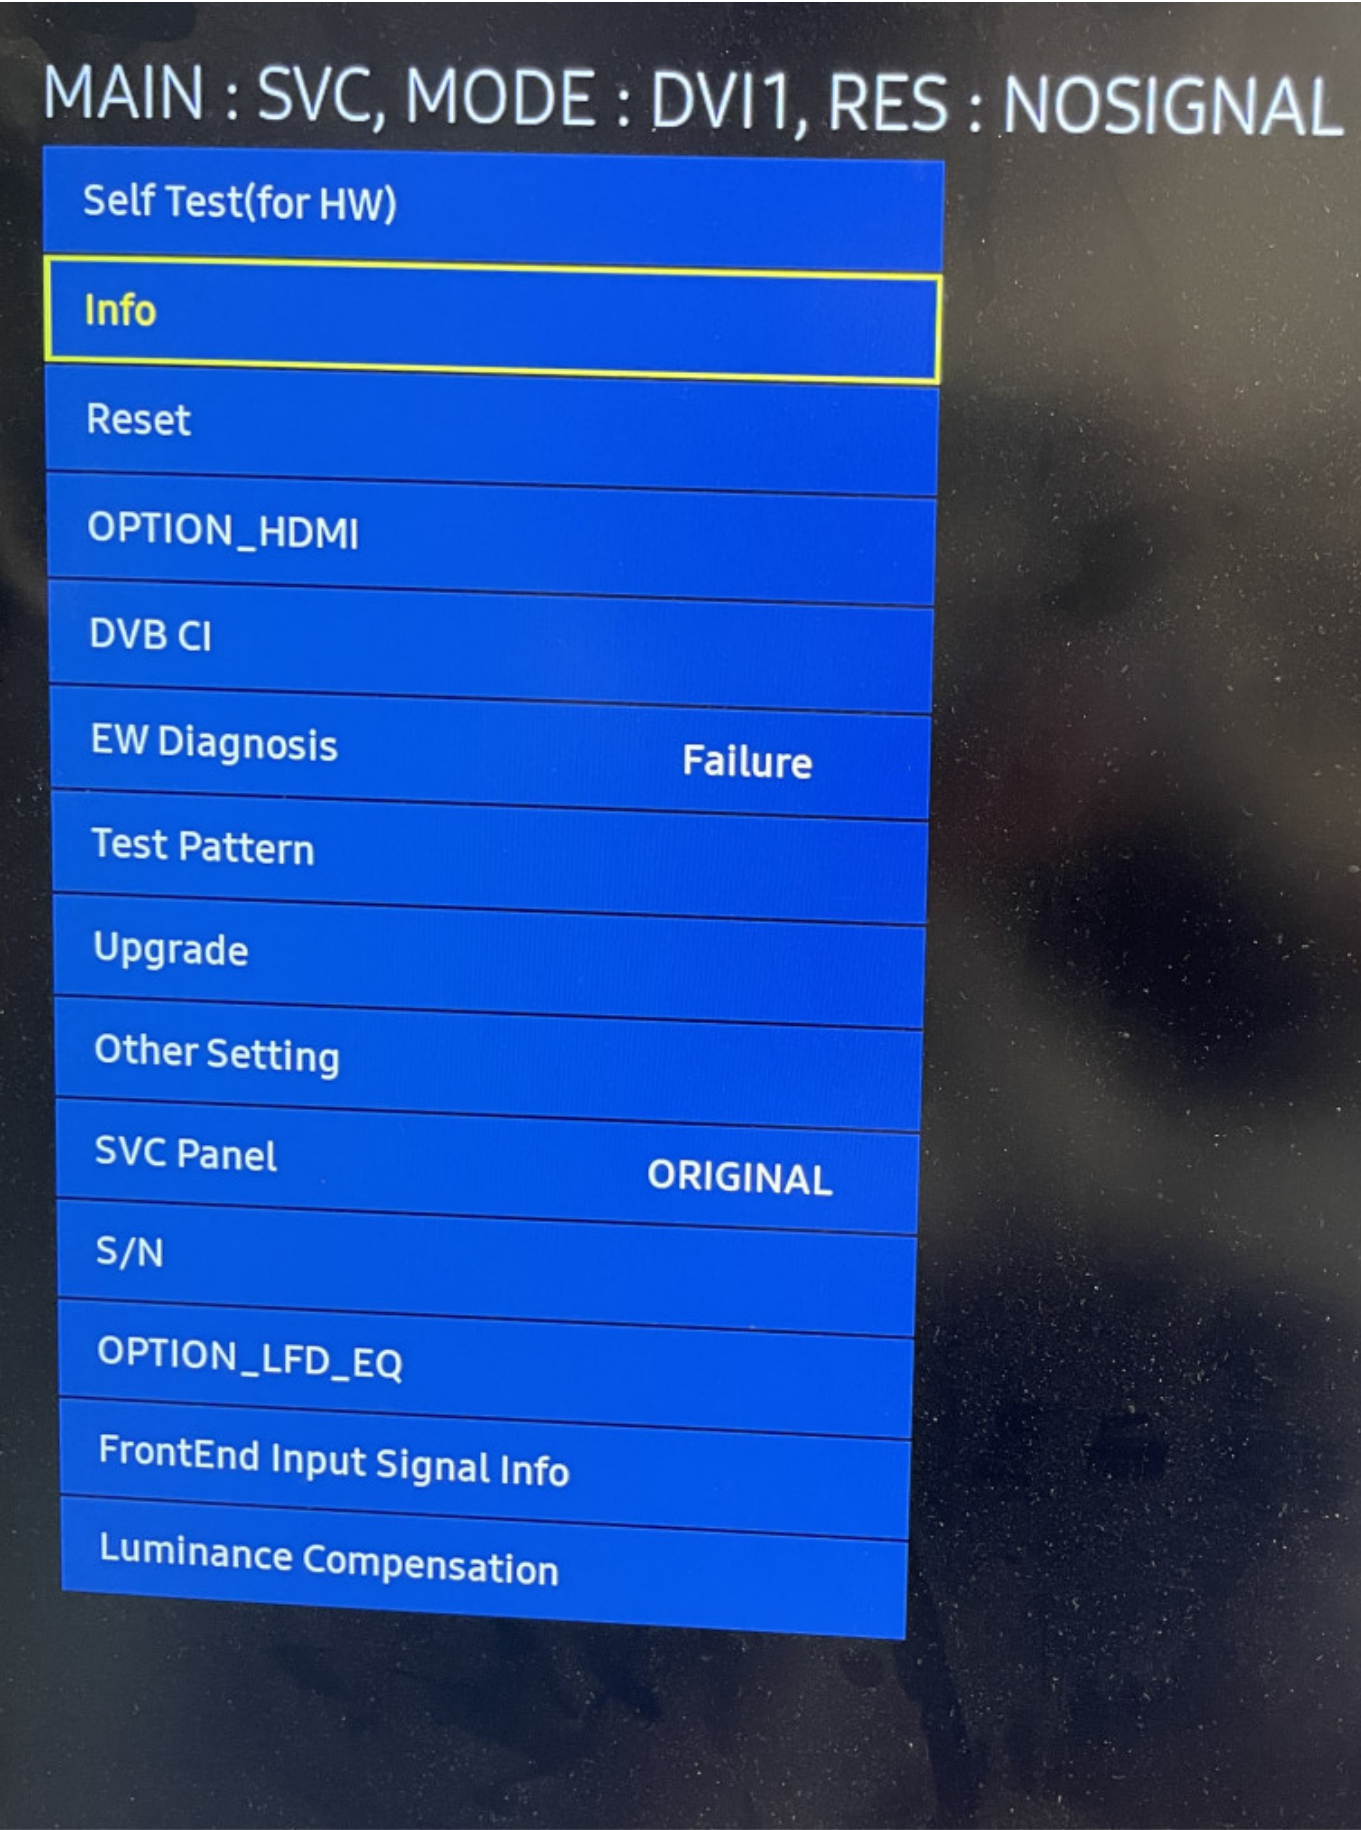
MAIN : SVC, MODE : DVI1, RES : NOSIGNAL

Self Test(for HW)

Info

Reset

OPTION_HDMI

DVB CI

EW Diagnosis Failure

Test Pattern

Upgrade

Other Setting

SVC Panel ORIGINAL

S/N

OPTION_LFD_EQ

FrontEnd Input Signal Info

Luminance Compensation